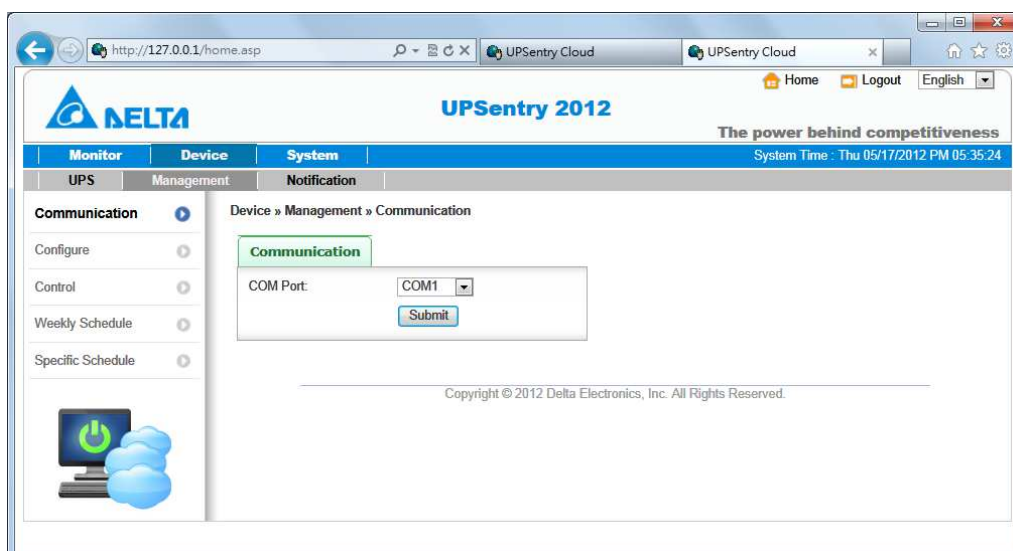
http://127.0.0.1/home.asp
UPSentry Cloud
UPSentry Cloud

Home Logout English

DELTA
UPSentry 2012
The power behind competitiveness

Monitor Device System
System Time : Thu 05/17/2012 PM 05:35:24

UPS Management Notification

Communication
Configure
Control
Weekly Schedule
Specific Schedule

Device » Management » Communication

Communication

COM Port: COM1
Submit

Copyright © 2012 Delta Electronics, Inc. All Rights Reserved.